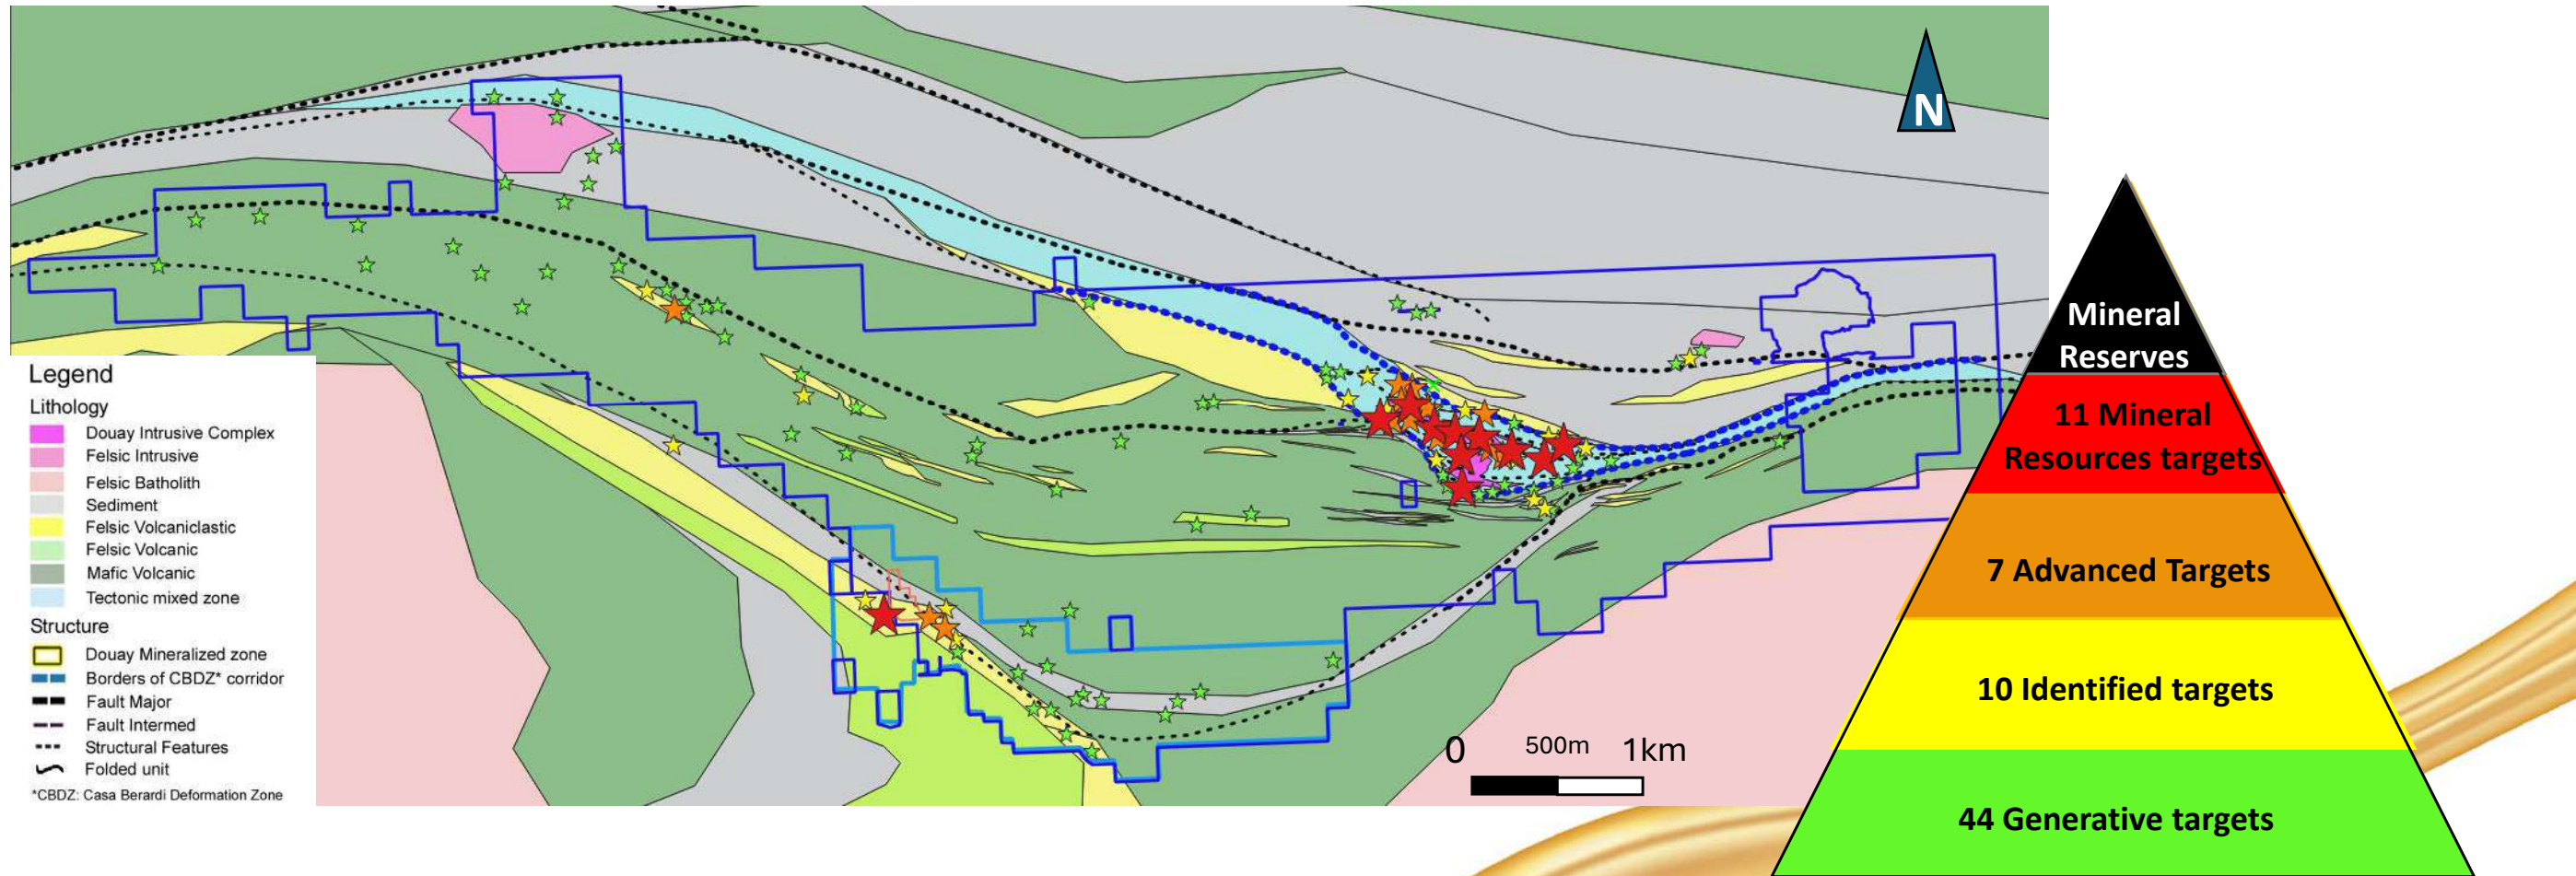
N

Legend
Lithology
Douay Intrusive Complex
Felsic Intrusive
Felsic Batholith
Sediment
Felsic Volcaniclastic
Felsic Volcanic
Mafic Volcanic
Tectonic mixed zone
Structure
Douay Mineralized zone
Borders of CBDZ* corridor
Fault Major
Fault Intermed
Structural Features
Folded unit
*CBDZ: Casa Berardi Deformation Zone

0 500m 1km

Mineral Reserves
11 Mineral Resources targets
7 Advanced Targets
10 Identified targets
44 Generative targets